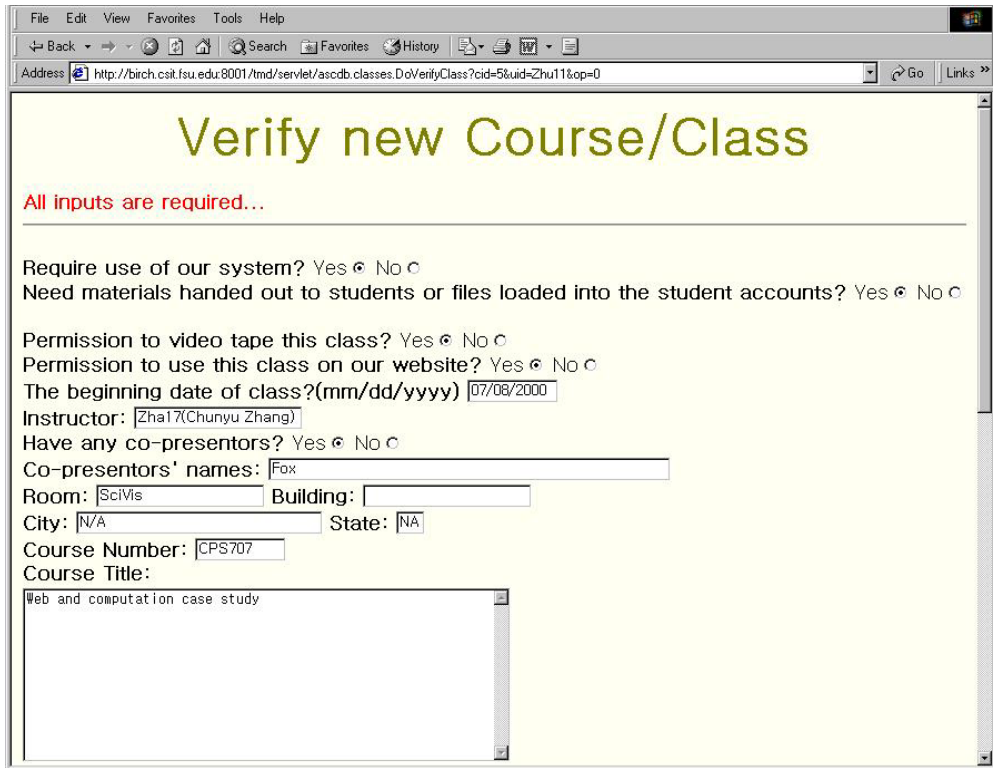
File Edit View Favorites Tools Help

Back Search Favorites History

Address http://birch.csit.fsu.edu:8001/tmd/servlet/ascdb.classes.DoVerifyClass?cid=5&uid=Zhu11&op=0 Go Links

Verify new Course/Class

All inputs are required...

Require use of our system? Yes No
Need materials handed out to students or files loaded into the student accounts? Yes No

Permission to video tape this class? Yes No
Permission to use this class on our website? Yes No
The beginning date of class?(mm/dd/yyyy) 07/08/2000
Instructor: Zha17(Chunyu Zhang)
Have any co-presentors? Yes No
Co-presentors' names: Fox
Room: SciVis Building:
City: N/A State: NA
Course Number: CPS707
Course Title:
Web and computation case study